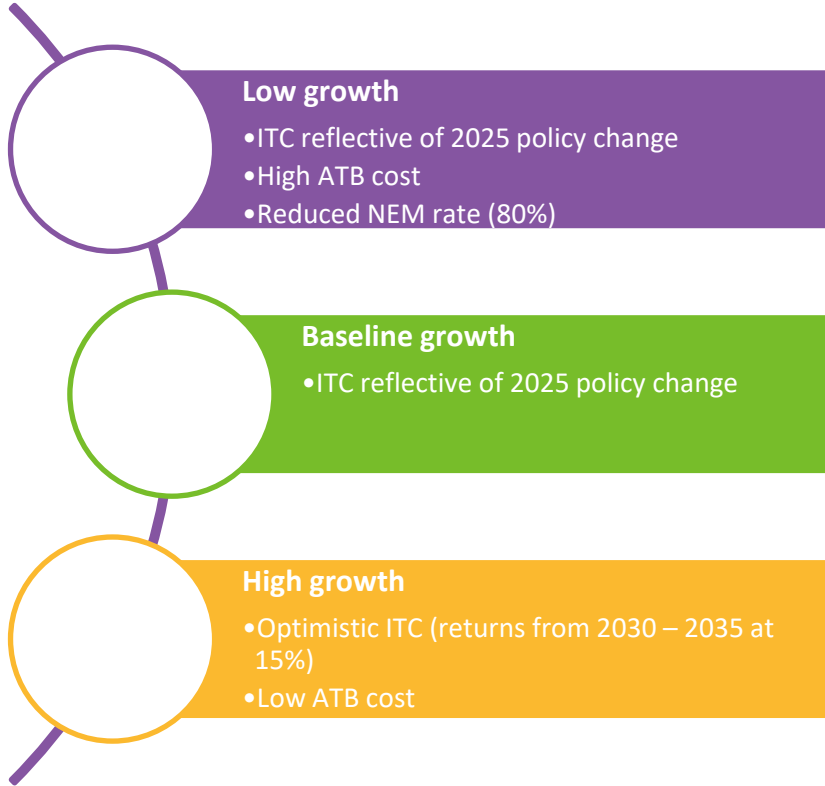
Low growth

•ITC reflective of 2025 policy change
•High ATB cost
•Reduced NEM rate (80%)

Baseline growth

•ITC reflective of 2025 policy change

High growth

•Optimistic ITC (returns from 2030 – 2035 at 15%)
•Low ATB cost